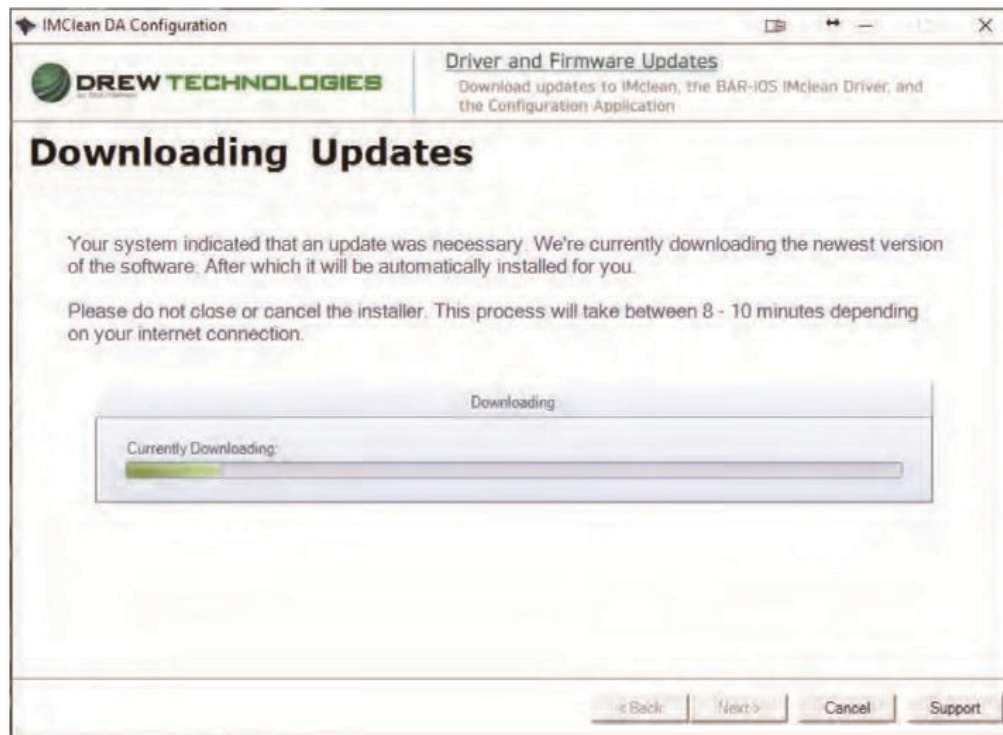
IMClean DA Configuration

DREW TECHNOLOGIES

Driver and Firmware Updates
Download updates to IMclean, the BAR-IOS IMclean Driver, and the Configuration Application

Downloading Updates

Your system indicated that an update was necessary. We're currently downloading the newest version of the software. After which it will be automatically installed for you.

Please do not close or cancel the installer. This process will take between 8 - 10 minutes depending on your internet connection.

Downloading

Currently Downloading:

< Back Next > Cancel Support